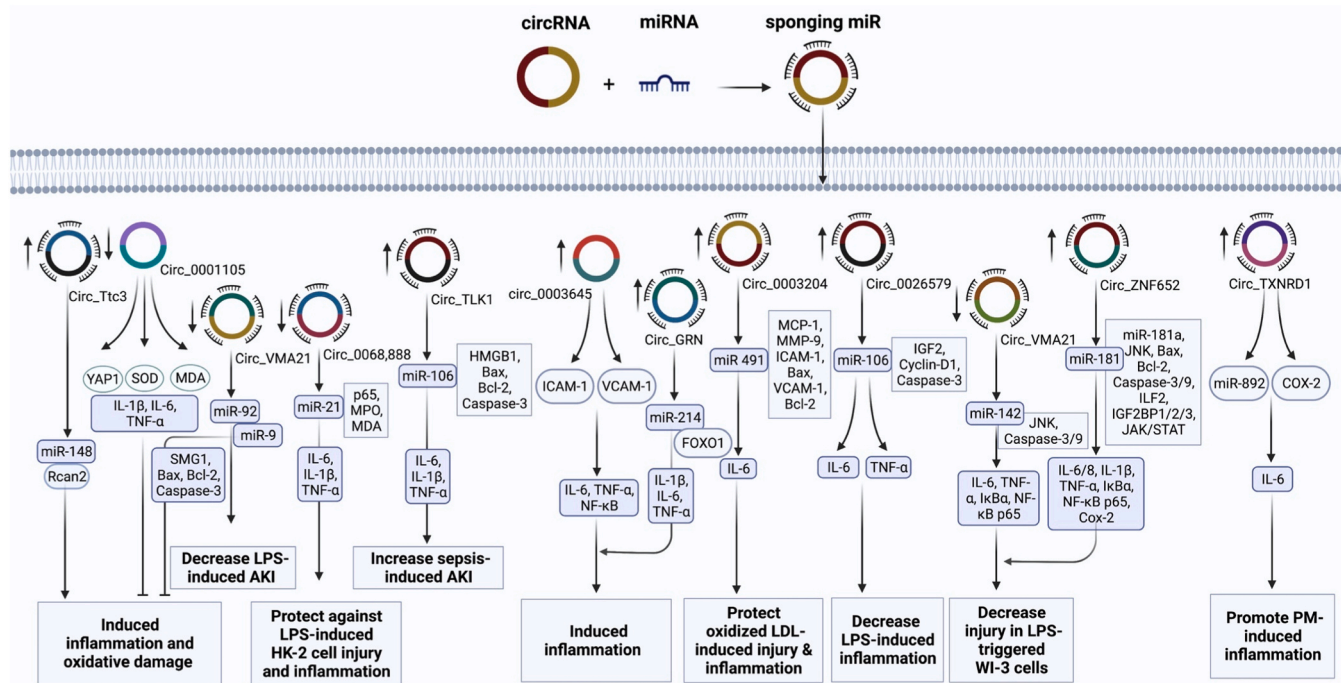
circRNA + miRNA → sponging miR

Circ_Ttc3
Circ_0001105
YAP1 SOD MDA
IL-1β, IL-6, TNF-α
miR-148
Rcan2
SMG1, Bax, Bcl-2, Caspase-3
Induced inflammation and oxidative damage

Circ_VMA21
miR-92
miR-9
Decrease LPS-induced AKI

Circ_0068,888
miR-21
p65, MPO, MDA
IL-6, IL-1β, TNF-α
Protect against LPS-induced HK-2 cell injury and inflammation

Circ_TLK1
miR-106
HMGB1, Bax, Bcl-2, Caspase-3
IL-6, IL-1β, TNF-α
Increase sepsis-induced AKI

circ_0003645
ICAM-1 VCAM-1
IL-6, TNF-α, NF-κB
Circ_GRN
miR-214
FOXO1
IL-1β, IL-6, TNF-α
Induced inflammation

Circ_0003204
miR 491
MCP-1, MMP-9, ICAM-1, Bax, VCAM-1, Bcl-2
IL-6
Protect oxidized LDL-induced injury & inflammation

Circ_0026579
miR-106
IGF2, Cyclin-D1, Caspase-3
IL-6 TNF-α
Decrease LPS-induced inflammation

Circ_VMA21
miR-142
JNK, Caspase-3/9
IL-6, TNF-α, IκBα, NF-κB p65
Decrease injury in LPS-triggered WI-3 cells

Circ_ZNF652
miR-181
miR-181a, JNK, Bax, Bcl-2, Caspase-3/9, ILF2, IGF2BP1/2/3, JAK/STAT
IL-6/8, IL-1β, TNF-α, IκBα, NF-κB p65, Cox-2

Circ_TXNRD1
miR-892 COX-2
IL-6
Promote PM-induced inflammation